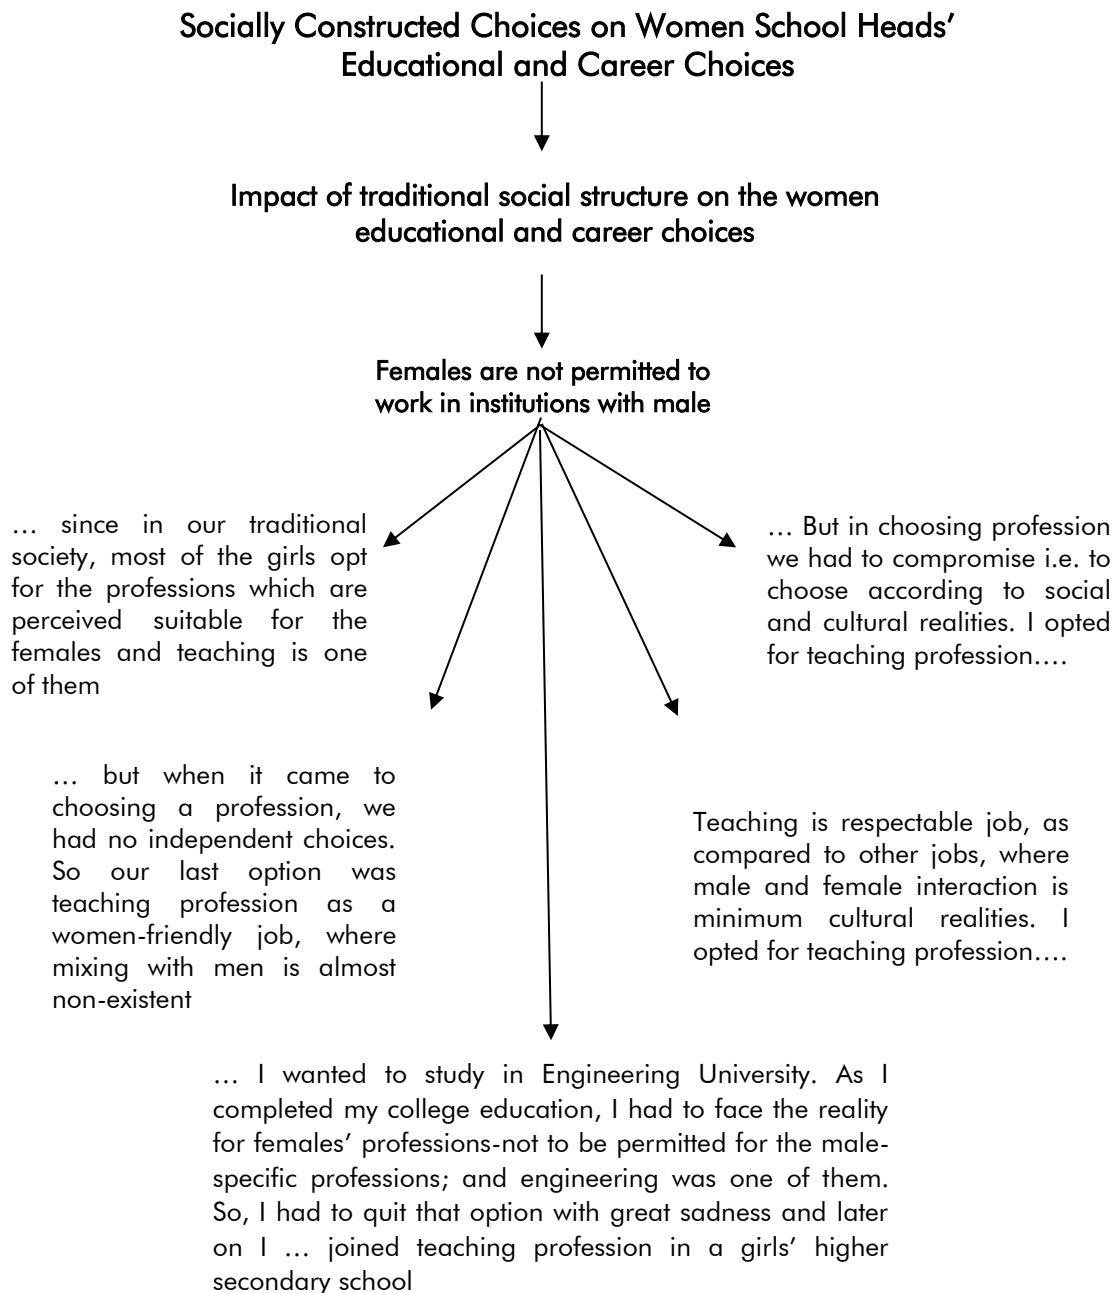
Socially Constructed Choices on Women School Heads' Educational and Career Choices

Impact of traditional social structure on the women educational and career choices

Females are not permitted to work in institutions with male

… since in our traditional society, most of the girls opt for the professions which are perceived suitable for the females and teaching is one of them

… But in choosing profession we had to compromise i.e. to choose according to social and cultural realities. I opted for teaching profession….

… but when it came to choosing a profession, we had no independent choices. So our last option was teaching profession as a women-friendly job, where mixing with men is almost non-existent

Teaching is respectable job, as compared to other jobs, where male and female interaction is minimum cultural realities. I opted for teaching profession….

… I wanted to study in Engineering University. As I completed my college education, I had to face the reality for females' professions-not to be permitted for the male-specific professions; and engineering was one of them. So, I had to quit that option with great sadness and later on I … joined teaching profession in a girls' higher secondary school